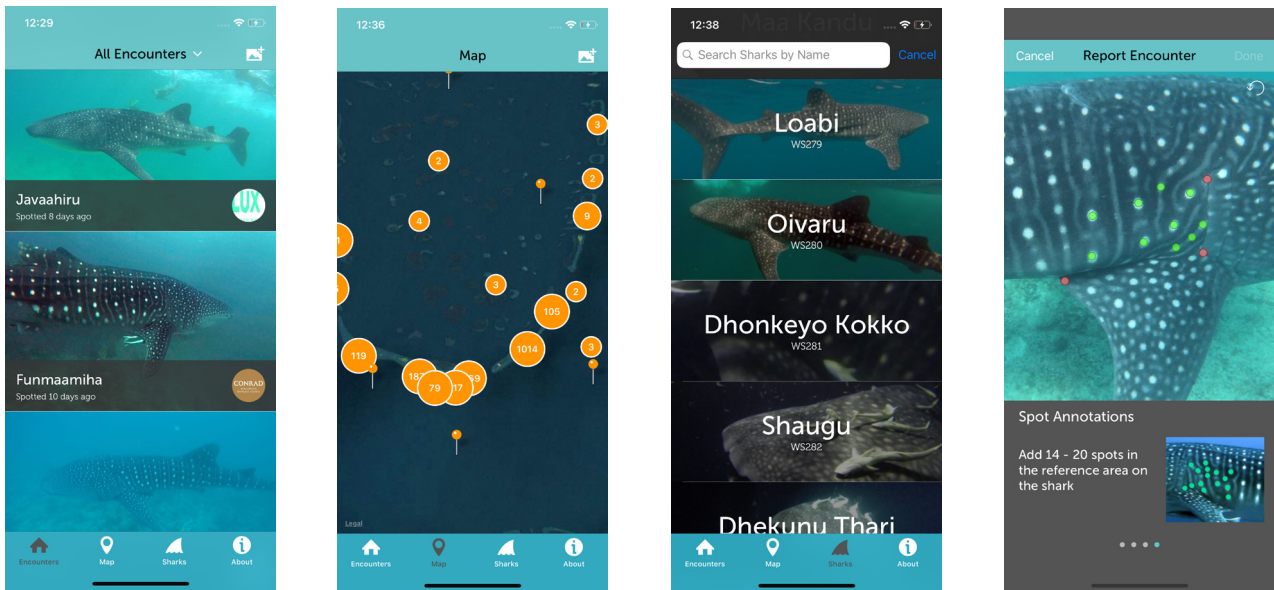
12:29

All Encounters

Javaahiru
Spotted 8 days ago

LUX

Funmaamiha
Spotted 10 days ago

CONRAD

Encounters
Map
Sharks
About

12:36

Map

3
2
2
4
9
3
2
105
1014
3
119
18
79
17
59

Legal

Encounters
Map
Sharks
About

12:38

Search Sharks by Name
Cancel

Loabi
WS279

Oivaru
WS280

Dhonkeyo Kokko
WS281

Shaugu
WS282

Dhekunu Thari

Encounters
Map
Sharks
About

Cancel
Report Encounter
Done

Spot Annotations

Add 14 - 20 spots in the reference area on the shark